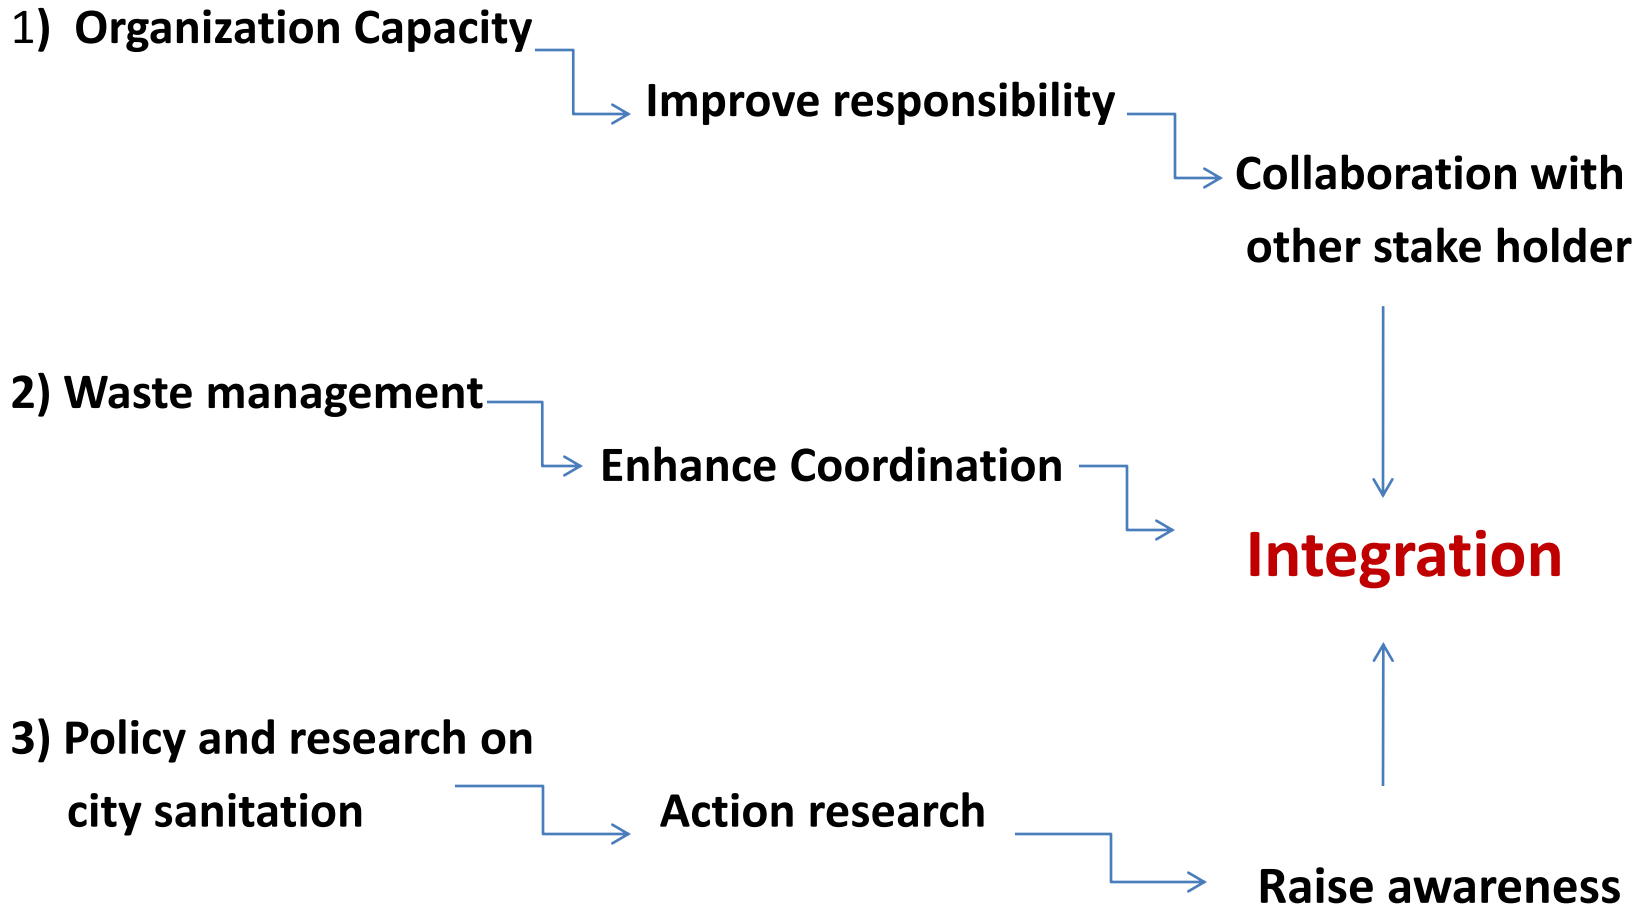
1) Organization Capacity

Improve responsibility

Collaboration with other stake holder

2) Waste management

Enhance Coordination

Integration

3) Policy and research on city sanitation

Action research

Raise awareness